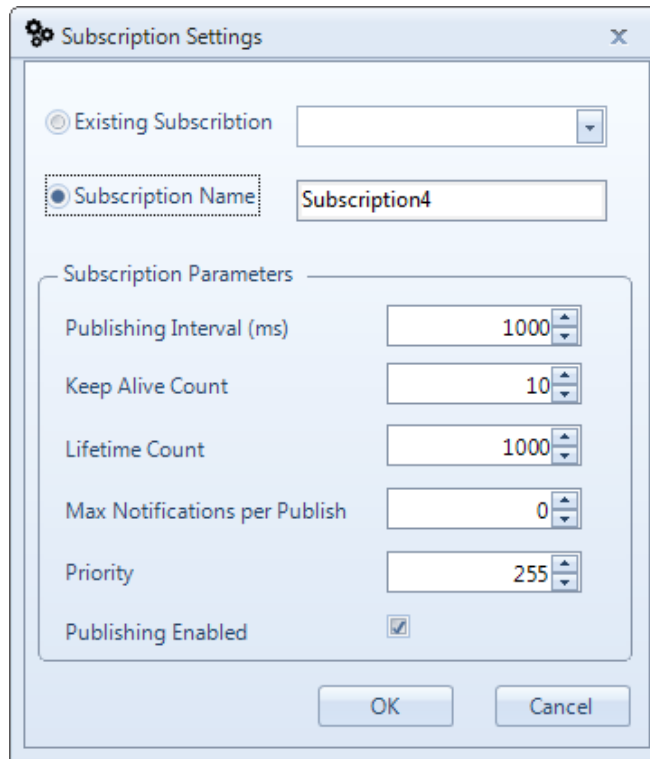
Subscription Settings

x

Existing Subscribtion

Subscription Name

Subscription4

Subscription Parameters

Publishing Interval (ms)

1000

Keep Alive Count

10

Lifetime Count

1000

Max Notifications per Publish

0

Priority

255

Publishing Enabled

OK

Cancel